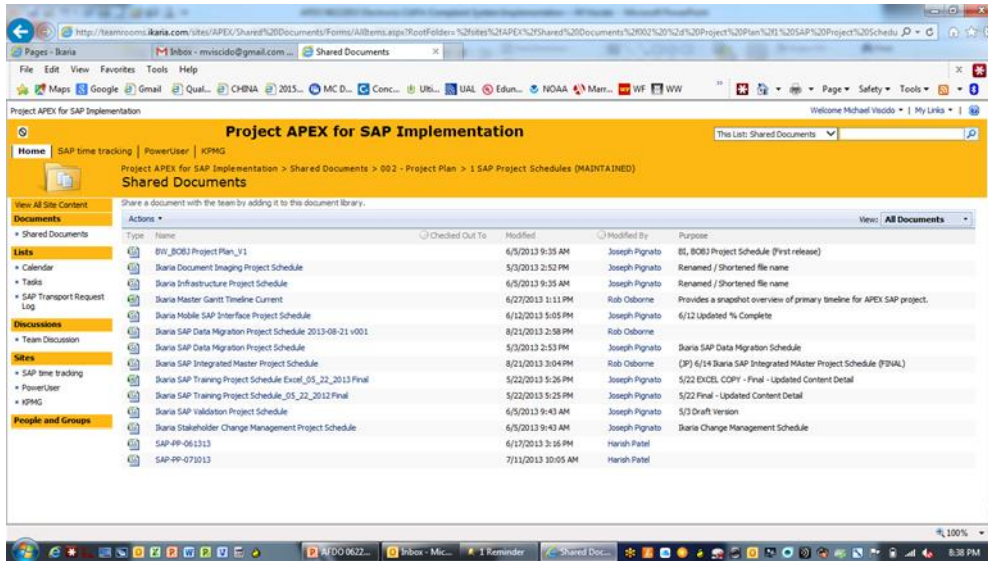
http://teamrooms.ikaria.com/sites/APEX/Shared%20Documents/Forms/AllItems.aspx?RootFolder=%2fsites%2fAPEX%2fShared%20Documents%2f002%20%2d%20Project%20Plan%2f1%20SAP%20Project%20Schedu

Pages - Ikaria | Inbox - mviscido@gmail.com ... | Shared Documents

File Edit View Favorites Tools Help

Maps Google Gmail Qual... CHINA 2015... MC D... Conc... Ulti... UAL Edun... NOAA Marr... WF WW

Page Safety Tools

Project APEX for SAP Implementation

Welcome Michael Viscido | My Links

Project APEX for SAP Implementation

This List: Shared Documents

Home | SAP time tracking | PowerUser | KPMG

Project APEX for SAP Implementation > Shared Documents > 002 - Project Plan > 1 SAP Project Schedules (MAINTAINED)

Shared Documents

View All Site Content

Documents
• Shared Documents

Lists
• Calendar
• Tasks
• SAP Transport Request Log

Discussions
• Team Discussion

Sites
• SAP time tracking
• PowerUser
• KPMG

People and Groups

Share a document with the team by adding it to this document library.

Actions

View: All Documents

| Type | Name | Checked Out To | Modified | Modified By | Purpose |
|---|---|---|---|---|---|
| | BW_BOBJ Project Plan_V1 | | 6/5/2013 9:35 AM | Joseph Pignato | BI, BOBJ Project Schedule (First release) |
| | Ikaria Document Imaging Project Schedule | | 5/3/2013 2:52 PM | Joseph Pignato | Renamed / Shortened file name |
| | Ikaria Infrastructure Project Schedule | | 6/5/2013 9:35 AM | Joseph Pignato | Renamed / Shortened file name |
| | Ikaria Master Gantt Timeline Current | | 6/27/2013 1:11 PM | Rob Osborne | Provides a snapshot overview of primary timeline for APEX SAP project. |
| | Ikaria Mobile SAP Interface Project Schedule | | 6/12/2013 5:05 PM | Joseph Pignato | 6/12 Updated % Complete |
| | Ikaria SAP Data Migration Project Schedule 2013-08-21 v001 | | 8/21/2013 2:58 PM | Rob Osborne | |
| | Ikaria SAP Data Migration Project Schedule | | 5/3/2013 2:53 PM | Joseph Pignato | Ikaria SAP Data Migration Schedule |
| | Ikaria SAP Integrated Master Project Schedule | | 8/21/2013 3:04 PM | Rob Osborne | (JP) 6/14 Ikaria SAP Integrated MAster Project Schedule (FINAL) |
| | Ikaria SAP Training Project Schedule Excel_05_22_2013 Final | | 5/22/2013 5:26 PM | Joseph Pignato | 5/22 EXCEL COPY - Final - Updated Content Detail |
| | Ikaria SAP Training Project Schedule_05_22_2012 Final | | 5/22/2013 5:25 PM | Joseph Pignato | 5/22 Final - Updated Content Detail |
| | Ikaria SAP Validation Project Schedule | | 6/5/2013 9:43 AM | Joseph Pignato | 5/3 Draft Version |
| | Ikaria Stakeholder Change Management Project Schedule | | 6/5/2013 9:43 AM | Joseph Pignato | Ikaria Change Management Schedule |
| | SAP-PP-061313 | | 6/17/2013 3:16 PM | Harish Patel | |
| | SAP-PP-071013 | | 7/11/2013 10:05 AM | Harish Patel | |

100%

AFDO 0622... | Inbox - Mic... | 1 Reminder | Shared Doc...

8:38 PM